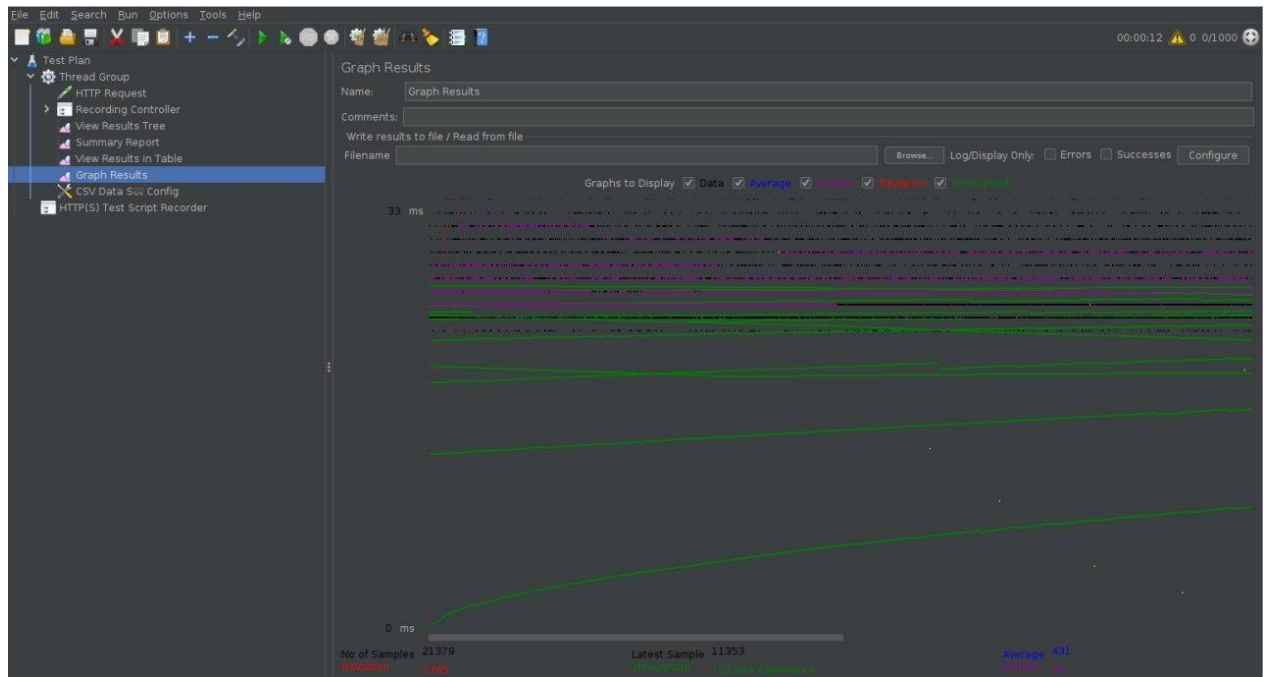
File Edit Search Run Options Tools Help

00:00:12 0 0/1000

Test Plan
Thread Group
HTTP Request
Recording Controller
View Results Tree
Summary Report
View Results in Table
Graph Results
CSV Data Set Config
HTTP(S) Test Script Recorder

Graph Results

Name: Graph Results

Comments:

Write results to file / Read from file

Filename Browse... Log/Display Only: Errors Successes Configure

Graphs to Display Data Average Median Deviation Throughput

33 ms

0 ms

No of Samples 21379
Deviation 1285

Latest Sample 11353
Throughput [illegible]

Average 431
Median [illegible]